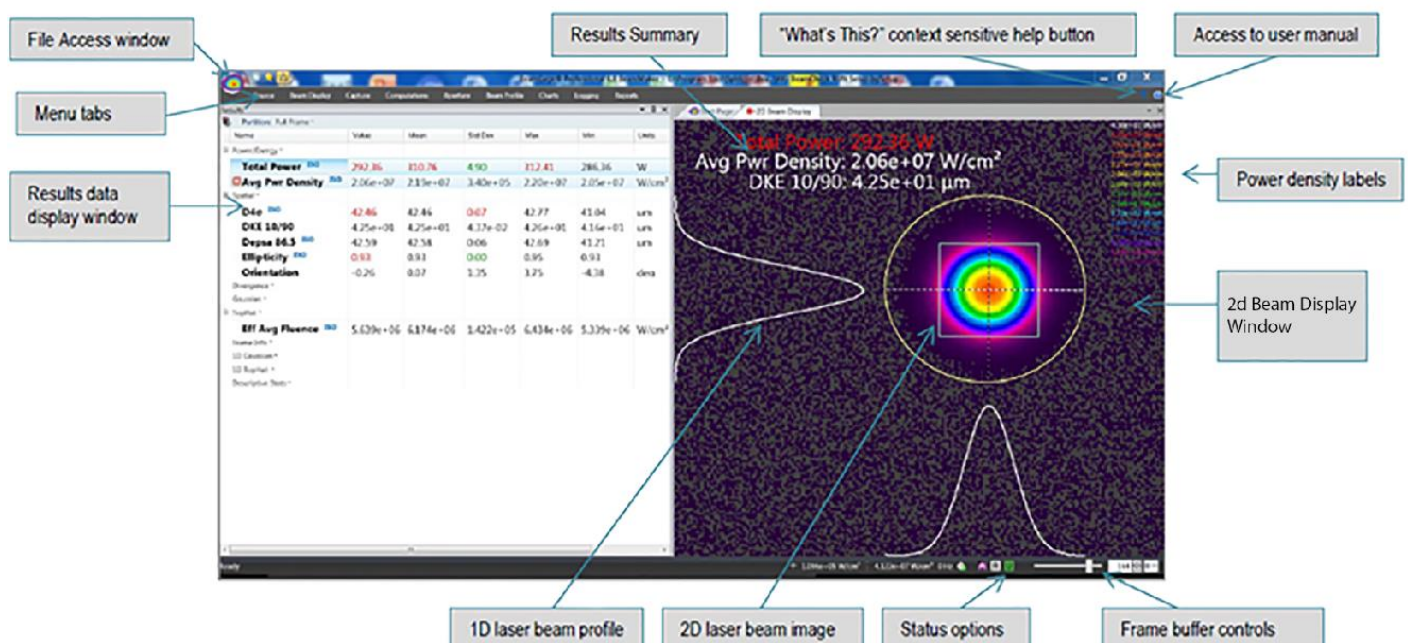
File Access window

Results Summary

"What's This?" context sensitive help button

Access to user manual

Menu tabs

Source Beam Display Capture Computations Spatial Beam Profile Charts Logging Reports

Results

Partition: Full Frame

| Name | Value | Mean | Std Dev | Max | Min | Units |
|---|---|---|---|---|---|---|
| Power/Energy | | | | | | |
| Total Power | 292.36 | 310.76 | 4.90 | 312.41 | 286.36 | W |
| Avg Pwr Density | 2.06e+07 | 2.19e+07 | 3.40e+05 | 2.20e+07 | 2.05e+07 | W/cm² |
| Spatial | | | | | | |
| D4σ | 42.46 | 42.46 | 0.07 | 42.77 | 41.04 | um |
| DKE 10/90 | 4.25e+01 | 4.25e+01 | 4.37e-02 | 4.26e+01 | 4.16e+01 | um |
| Depsa 86.5 | 42.59 | 42.58 | 0.06 | 42.69 | 41.21 | um |
| Ellipticity | 0.93 | 0.93 | 0.00 | 0.95 | 0.93 | |
| Orientation | -0.26 | 0.07 | 1.35 | 3.75 | -4.38 | deg |
| Divergence | | | | | | |
| Gaussian | | | | | | |
| Tophat | | | | | | |
| Eff Avg Fluence | 5.639e+06 | 6.174e+06 | 1.422e+05 | 6.434e+06 | 5.339e+06 | W/cm² |
| Frame Info | | | | | | |
| 1D Gaussian | | | | | | |
| 1D Tophat | | | | | | |
| Descriptive Stats | | | | | | |

Results data display window

Start Page 2D Beam Display

Total Power: 292.36 W
Avg Pwr Density: 2.06e+07 W/cm²
DKE 10/90: 4.25e+01 µm

Power density labels

2d Beam Display Window

Ready

1D laser beam profile

2D laser beam image

Status options

Frame buffer controls